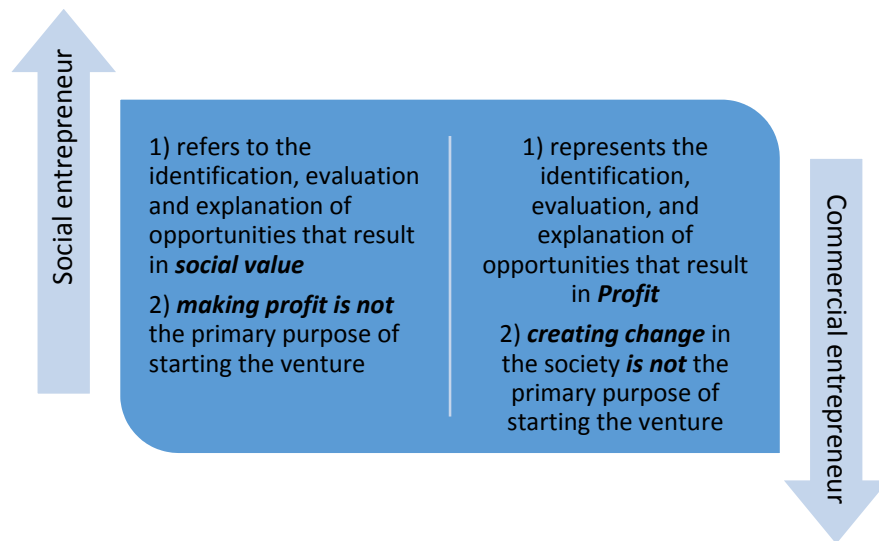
Social entrepreneur

1) refers to the identification, evaluation and explanation of opportunities that result in ***social value***

2) ***making profit is not*** the primary purpose of starting the venture

1) represents the identification, evaluation, and explanation of opportunities that result in ***Profit***

2) ***creating change*** in the society ***is not*** the primary purpose of starting the venture

Commercial entrepreneur